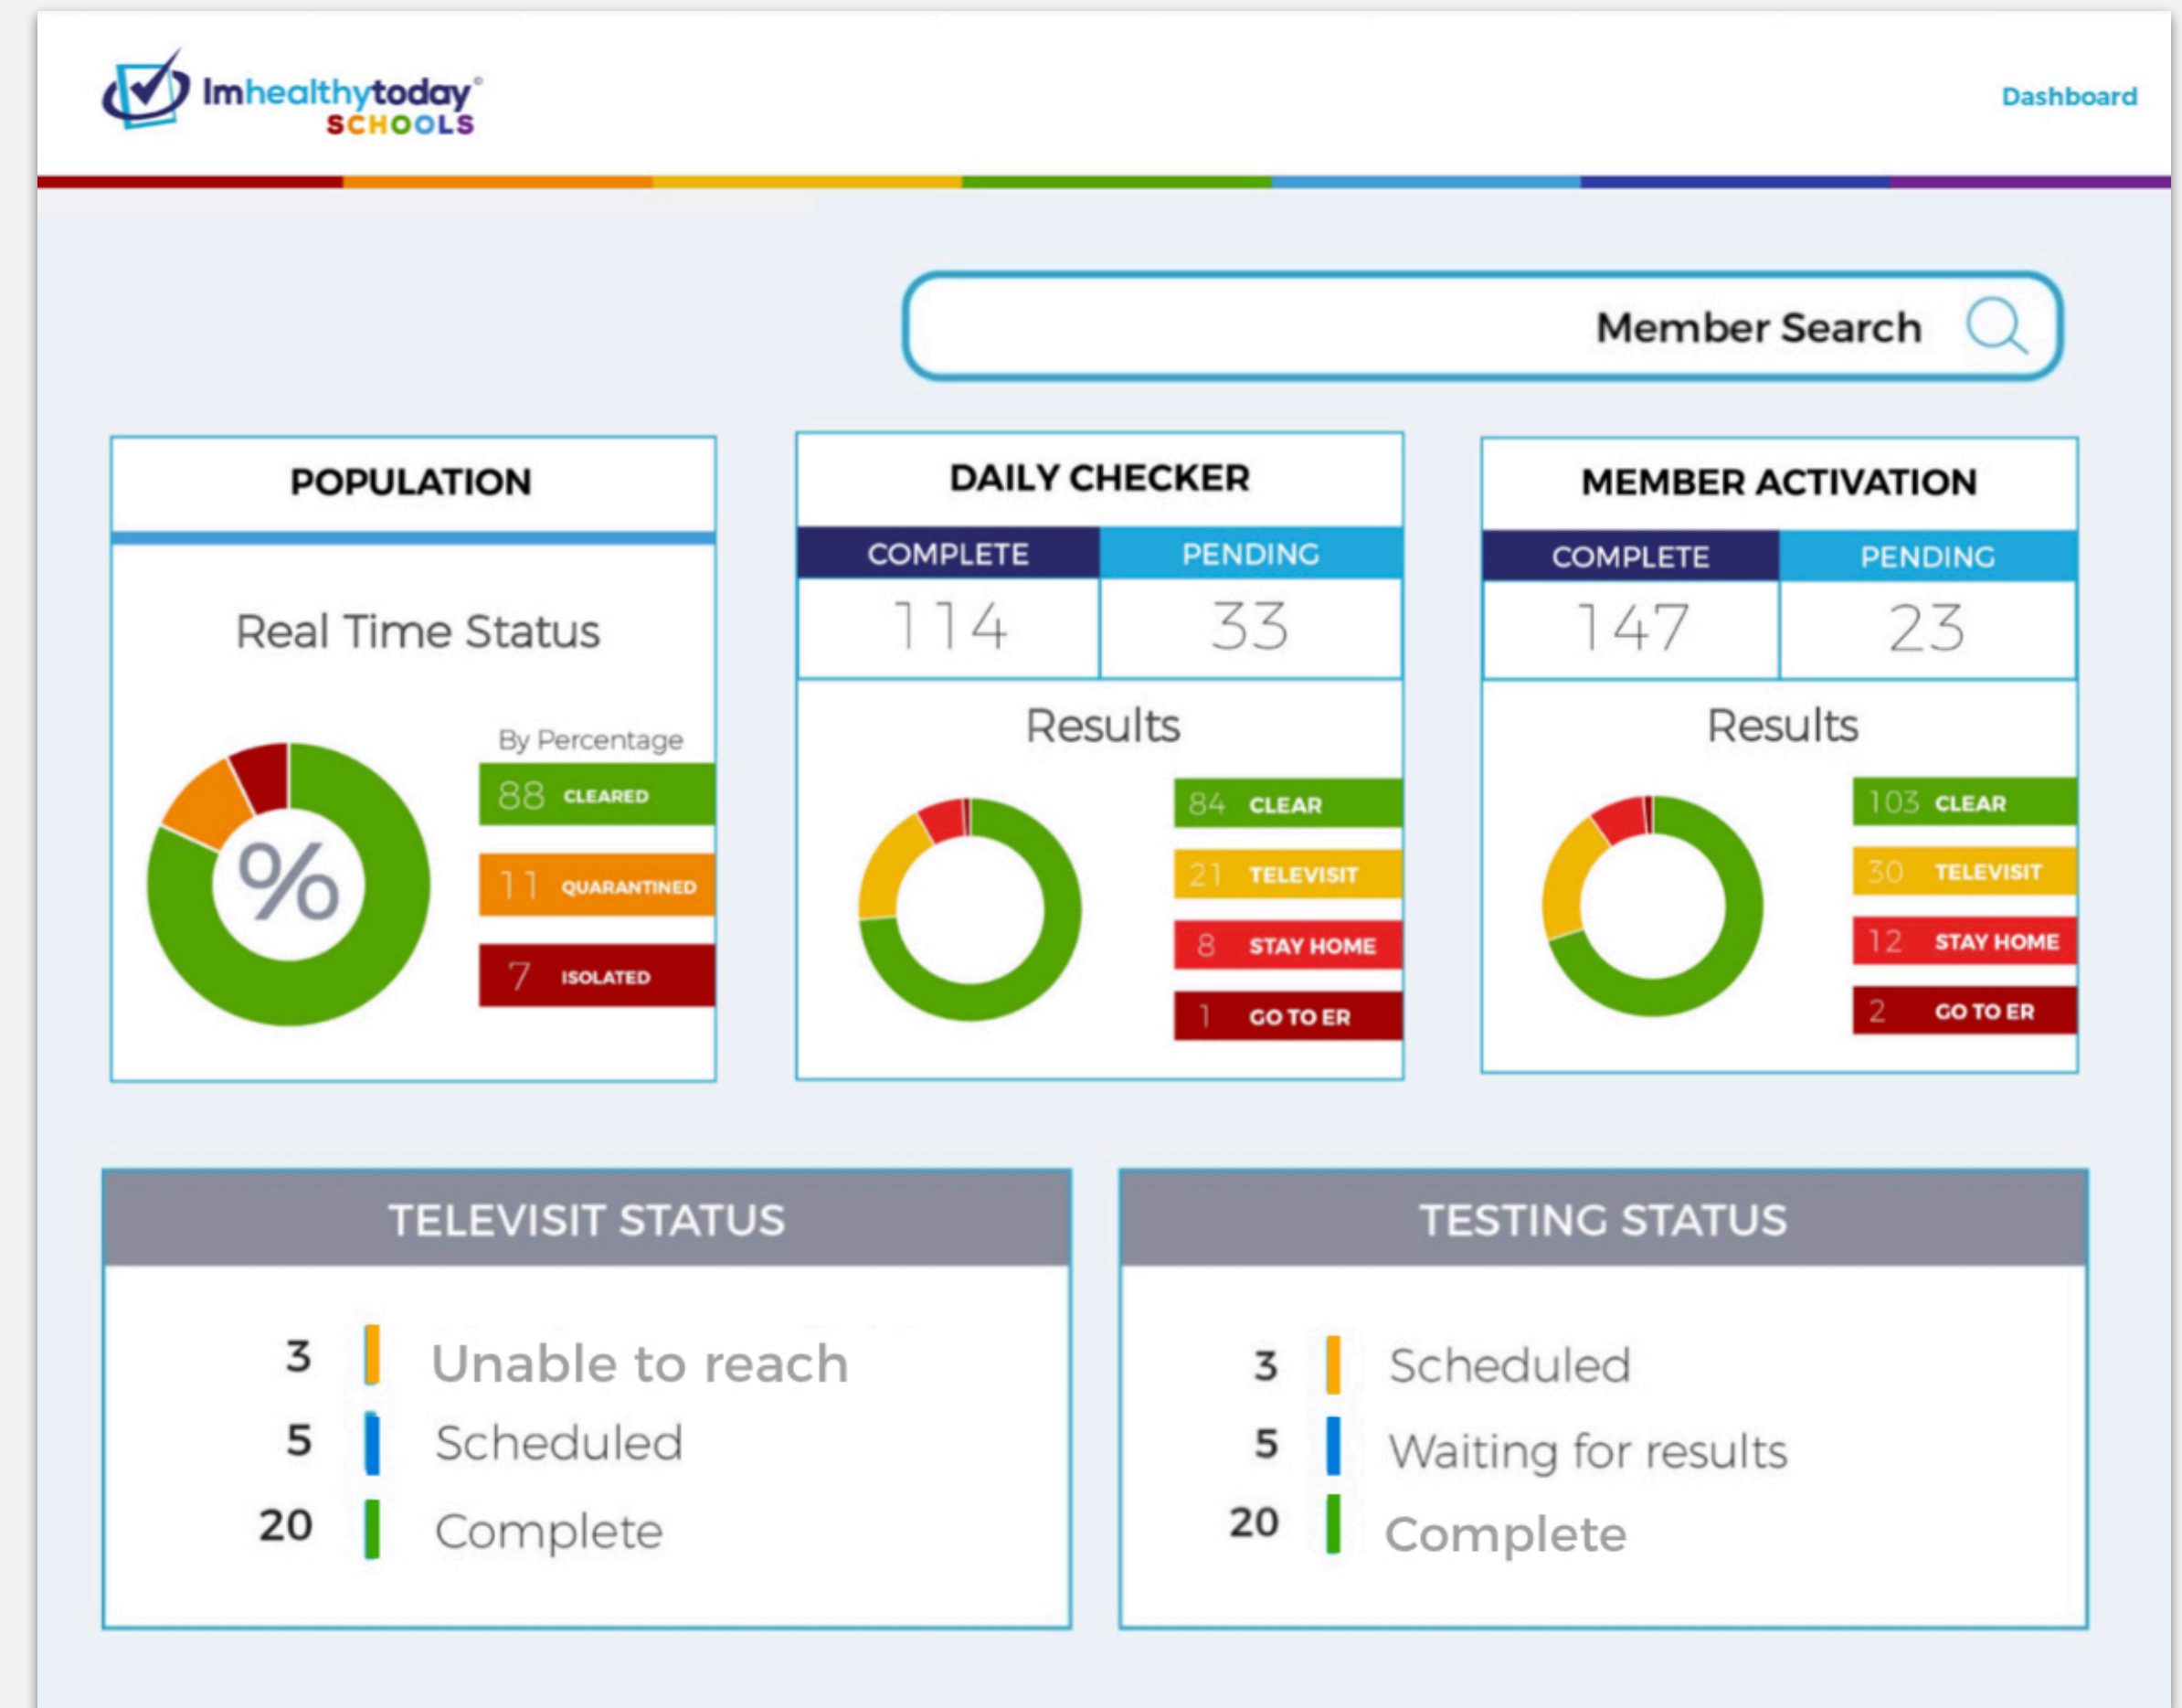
Imhealthytoday® SCHOOLS

Dashboard

Member Search

POPULATION

Real Time Status

%

By Percentage

88 CLEARED

11 QUARANTINED

7 ISOLATED

DAILY CHECKER

| COMPLETE | PENDING |
|---|---|
| 114 | 33 |

Results

84 CLEAR

21 TELEVISIT

8 STAY HOME

1 GO TO ER

MEMBER ACTIVATION

| COMPLETE | PENDING |
|---|---|
| 147 | 23 |

Results

103 CLEAR

30 TELEVISIT

12 STAY HOME

2 GO TO ER

TELEVISIT STATUS

3 Unable to reach
5 Scheduled
20 Complete

TESTING STATUS

3 Scheduled
5 Waiting for results
20 Complete